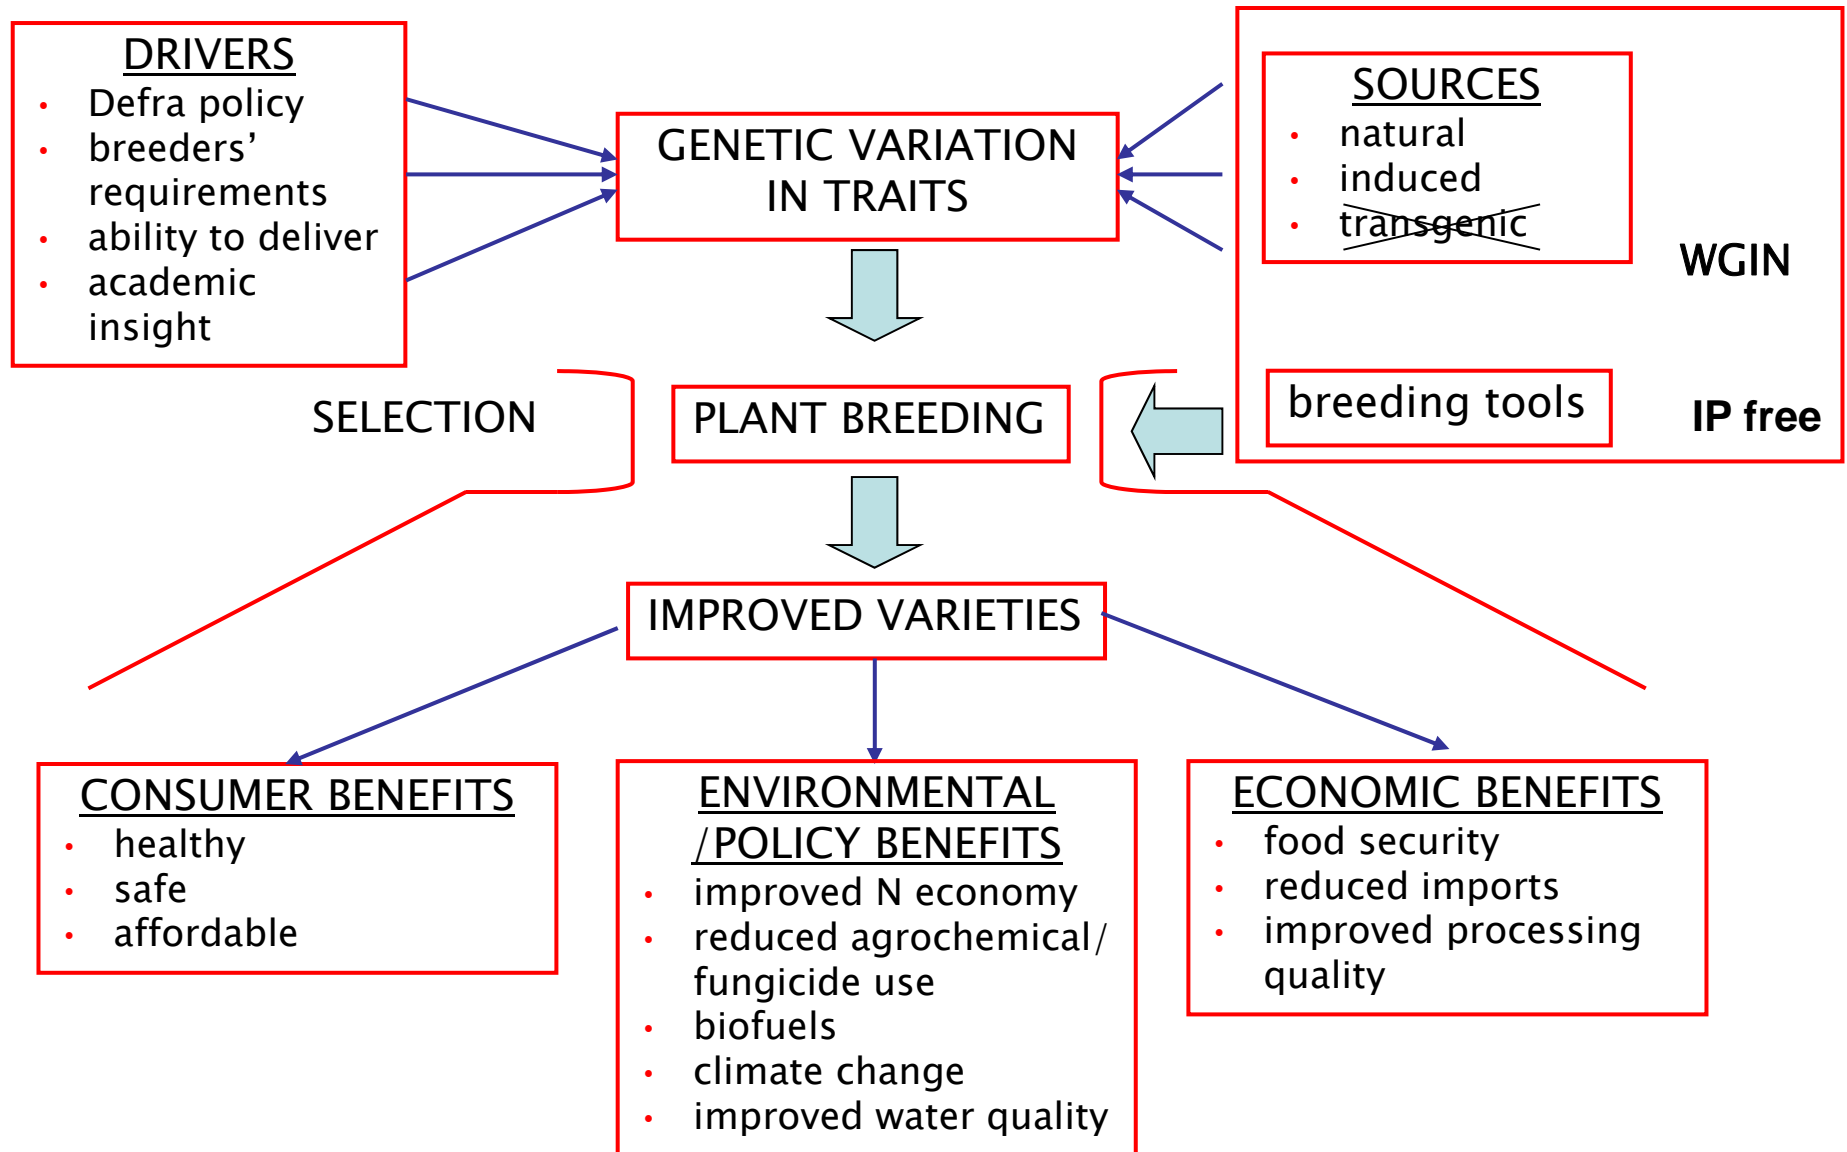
DRIVERS
- Defra policy
- breeders' requirements
- ability to deliver
- academic insight

GENETIC VARIATION IN TRAITS

SOURCES
- natural
- induced
- transgenic

WGIN

SELECTION

PLANT BREEDING

breeding tools

IP free

IMPROVED VARIETIES

CONSUMER BENEFITS
- healthy
- safe
- affordable

ENVIRONMENTAL /POLICY BENEFITS
- improved N economy
- reduced agrochemical/ fungicide use
- biofuels
- climate change
- improved water quality

ECONOMIC BENEFITS
- food security
- reduced imports
- improved processing quality